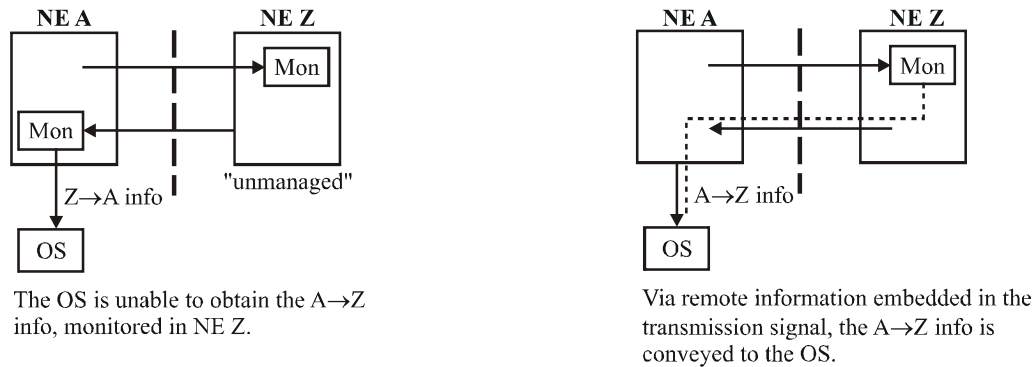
NE A

NE Z

Mon

Mon

"unmanaged"

Z$\rightarrow$A info

OS

The OS is unable to obtain the A$\rightarrow$Z info, monitored in NE Z.

NE A

NE Z

Mon

A$\rightarrow$Z info

OS

Via remote information embedded in the transmission signal, the A$\rightarrow$Z info is conveyed to the OS.